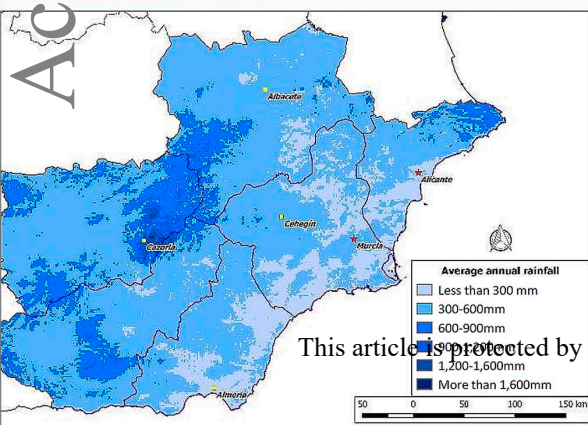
Ac

Albacete

Alicante

Cehegín

Cazorla

Murcia

Almería

Average annual rainfall

Less than 300 mm

300-600mm

600-900mm

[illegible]

1,200-1,600mm

More than 1,600mm

This article is protected by

50 0 50 100 150 km